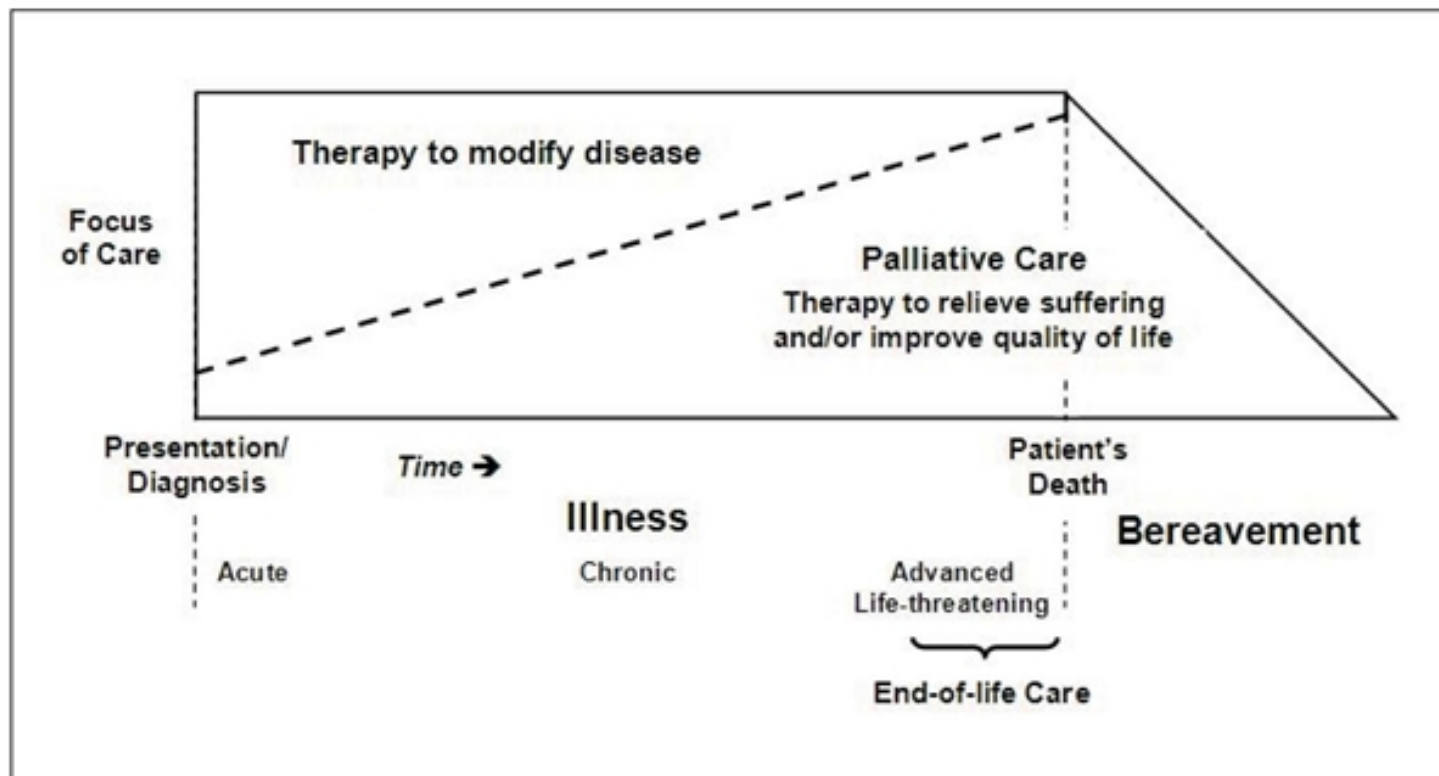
Therapy to modify disease

Focus of Care

Palliative Care

Therapy to relieve suffering and/or improve quality of life

Presentation/ Diagnosis

Time →

Patient's Death

Illness

Bereavement

Acute

Chronic

Advanced Life-threatening

End-of-life Care